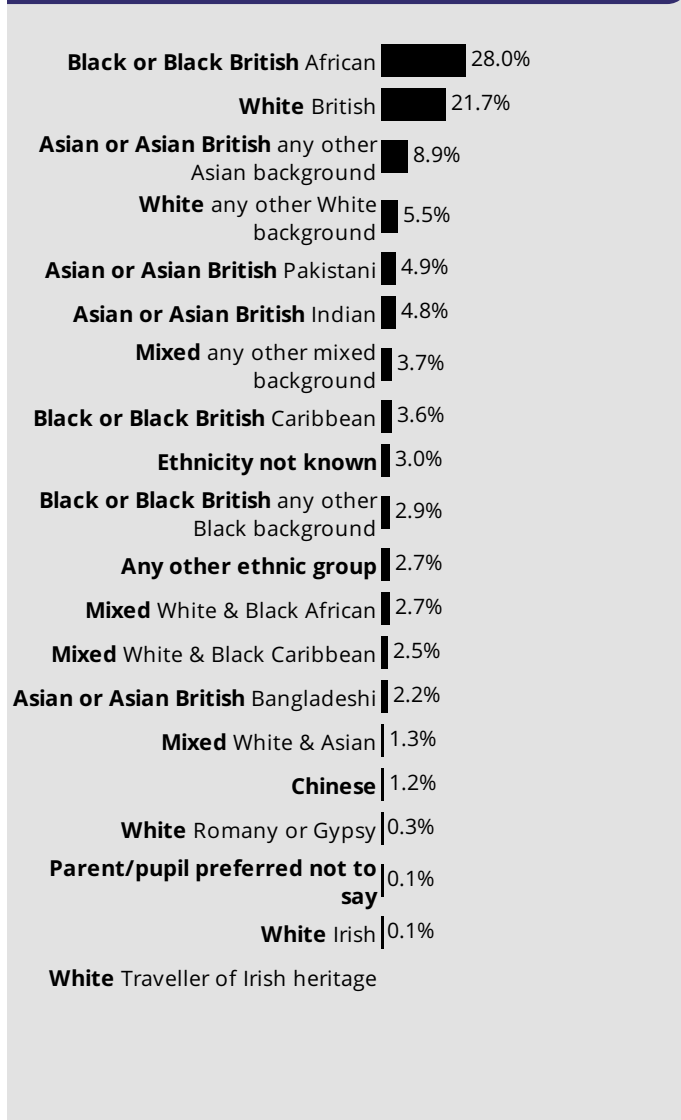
**Black or Black British** African 28.0%

**White** British 21.7%

**Asian or Asian British** any other Asian background 8.9%

**White** any other White background 5.5%

**Asian or Asian British** Pakistani 4.9%

**Asian or Asian British** Indian 4.8%

**Mixed** any other mixed background 3.7%

**Black or Black British** Caribbean 3.6%

**Ethnicity not known** 3.0%

**Black or Black British** any other Black background 2.9%

**Any other ethnic group** 2.7%

**Mixed** White & Black African 2.7%

**Mixed** White & Black Caribbean 2.5%

**Asian or Asian British** Bangladeshi 2.2%

**Mixed** White & Asian 1.3%

**Chinese** 1.2%

**White** Romany or Gypsy 0.3%

**Parent/pupil preferred not to say** 0.1%

**White** Irish 0.1%

**White** Traveller of Irish heritage